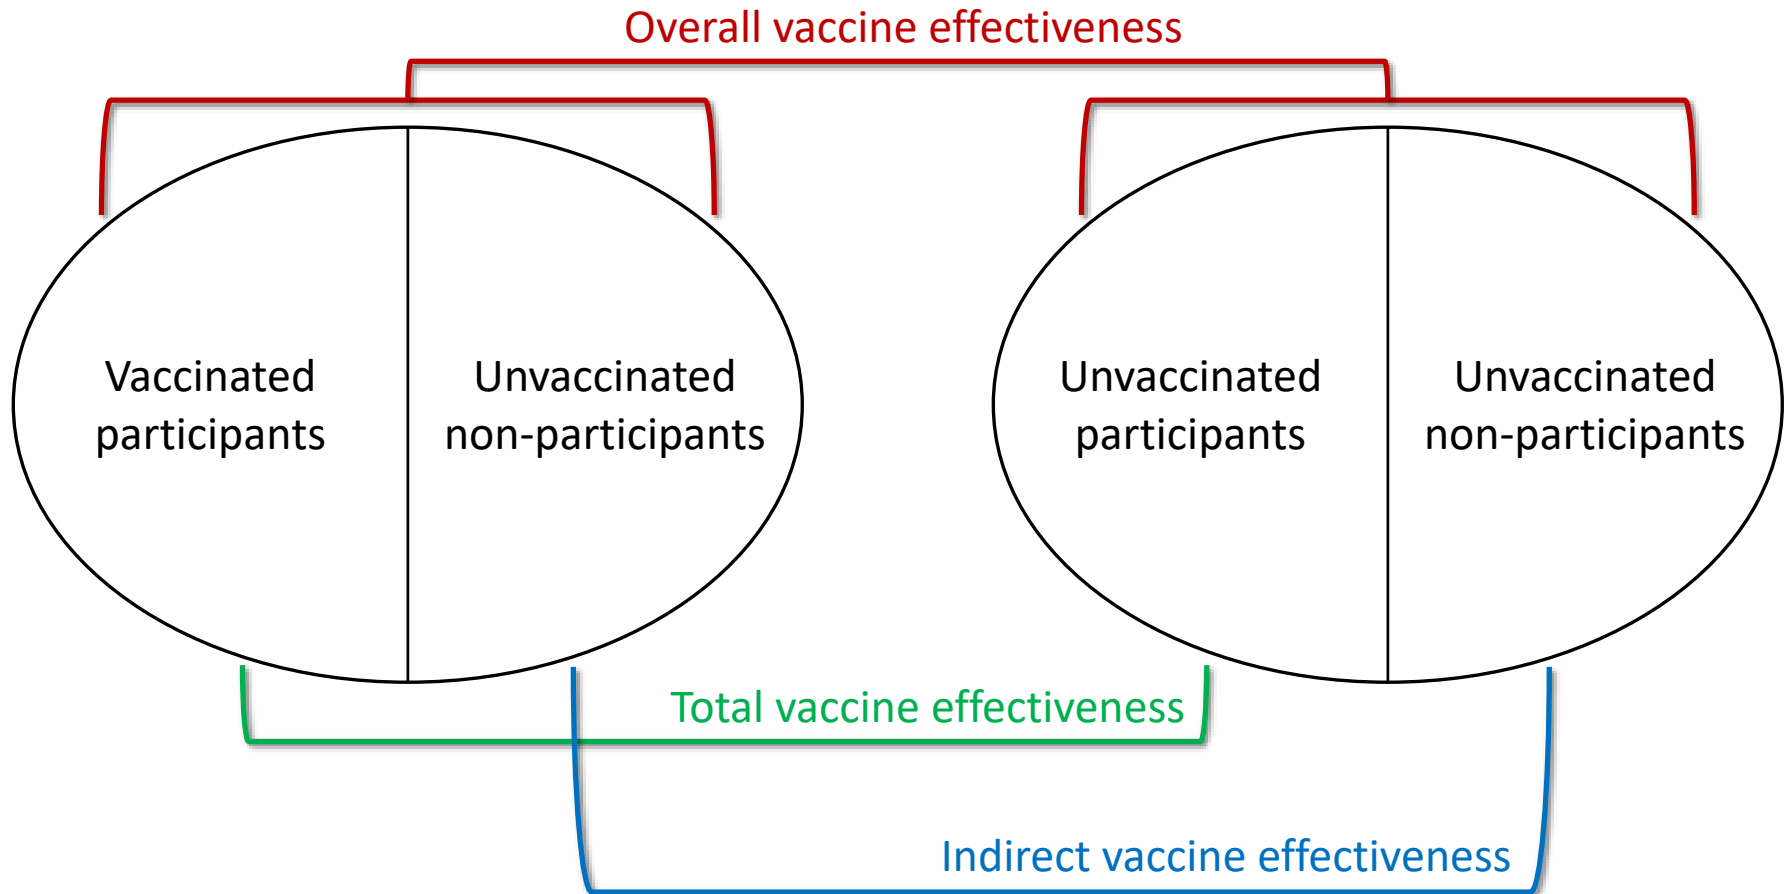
Overall vaccine effectiveness

Vaccinated participants

Unvaccinated non-participants

Unvaccinated participants

Unvaccinated non-participants

Total vaccine effectiveness

Indirect vaccine effectiveness